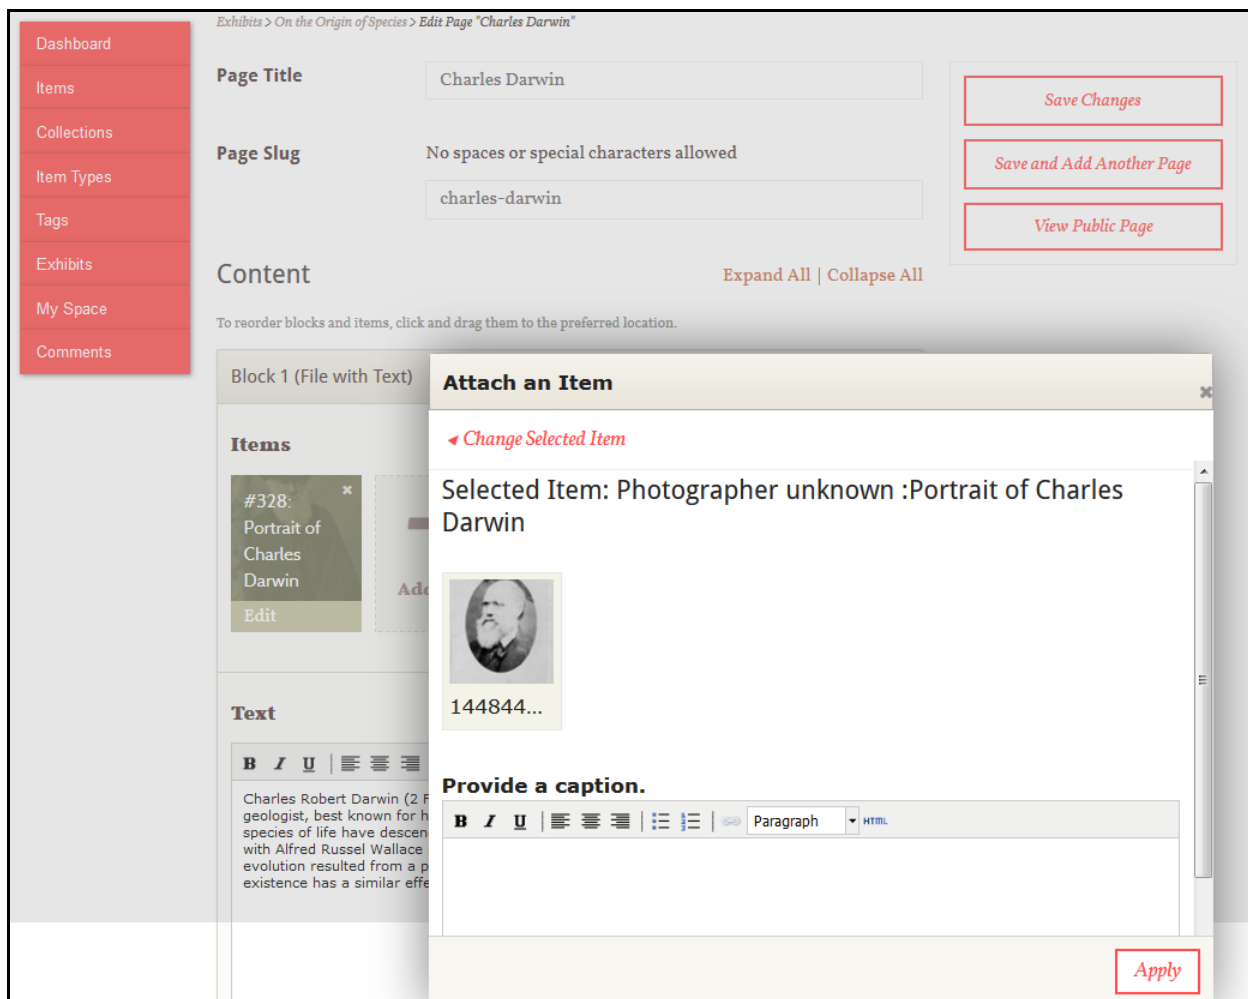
Dashboard
Items
Collections
Item Types
Tags
Exhibits
My Space
Comments

Exhibits > On the Origin of Species > Edit Page "Charles Darwin"

Page Title
Charles Darwin

Page Slug
No spaces or special characters allowed
charles-darwin

Save Changes
Save and Add Another Page
View Public Page

Content
Expand All | Collapse All

To reorder blocks and items, click and drag them to the preferred location.

Block 1 (File with Text)

Items

#328: Portrait of Charles Darwin
×
Edit

Add

Text

B I U

Charles Robert Darwin (2 F geologist, best known for h species of life have descen with Alfred Russel Wallace evolution resulted from a p existence has a similar effe

Attach an Item
×

Change Selected Item

Selected Item: Photographer unknown :Portrait of Charles Darwin

144844...

Provide a caption.

B I U
Paragraph
HTML

Apply